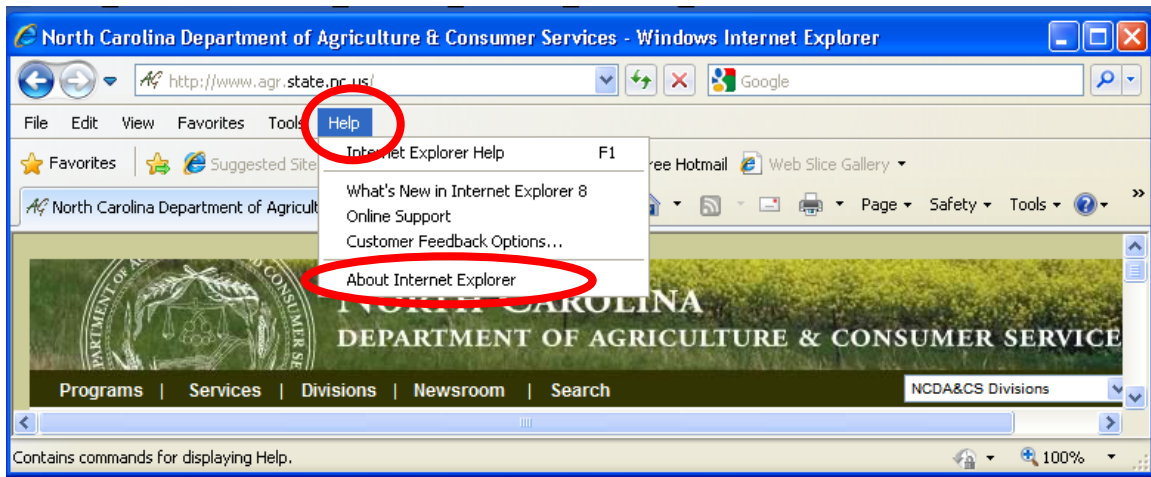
North Carolina Department of Agriculture & Consumer Services - Windows Internet Explorer

http://www.agr.state.nc.us/

Google

File Edit View Favorites Tools Help

Favorites Suggested Site

ree Hotmail Web Slice Gallery

North Carolina Department of Agricult

Page Safety Tools

Internet Explorer Help F1

What's New in Internet Explorer 8
Online Support
Customer Feedback Options...

About Internet Explorer

NORTH CAROLINA
DEPARTMENT OF AGRICULTURE & CONSUMER SERVICE

Programs | Services | Divisions | Newsroom | Search

NCDA&CS Divisions

Contains commands for displaying Help.

100%